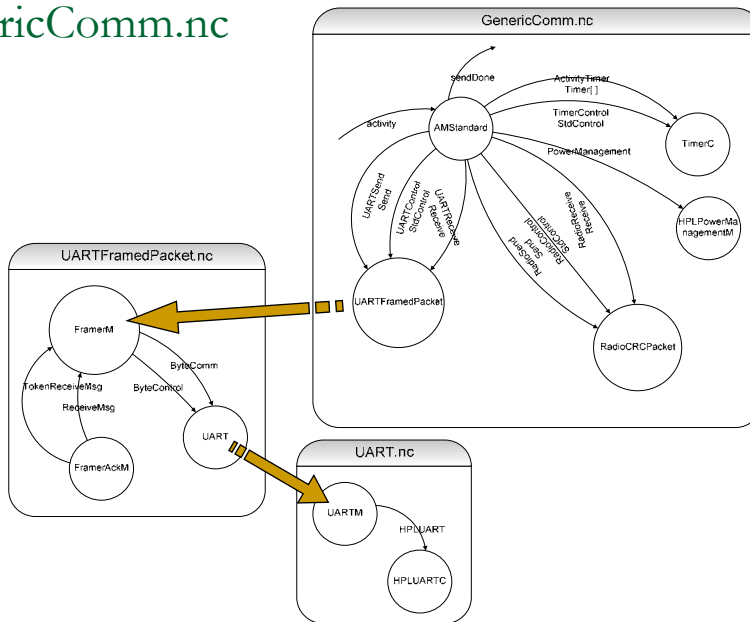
ricComm.nc

GenericComm.nc

sendDone

ActivityTimer
Timer[ ]

TimerControl
StdControl

activity

AMStandard

TimerC

PowerManagement

UARTSend
Send

UARTControl
StdControl

UARTReceive
Receive

RadioSend
Send

RadioControl
StdControl

RadioReceive
Receive

HPLPowerManagementM

UARTFramedPacket.nc

UARTFramedPacket

FramerM

RadioCRCPacket

ByteComm

ByteControl

TokenReceiveMsg

ReceiveMsg

UART

FramerAckM

UART.nc

UARTM

HPLUART

HPLUARTC